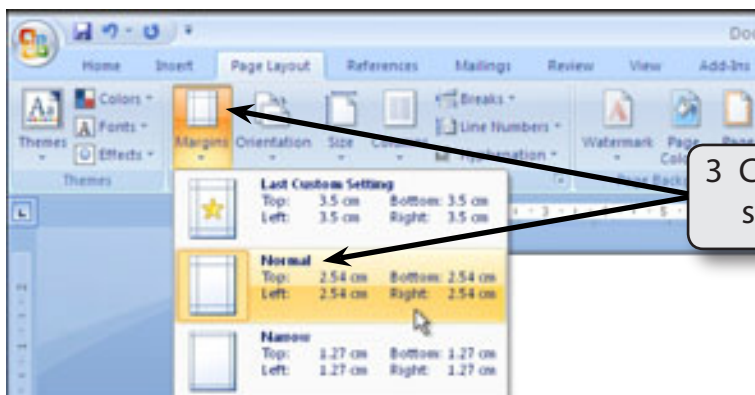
Doc

Home Insert Page Layout References Mailings Review View Add-Ins

Themes Colors Fonts Effects

Themes

Margins Orientation Size Columns

Breaks Line Numbers Hyphenation

Watermark Page Color Page

Page Background

Last Custom Setting
Top: 3.5 cm Bottom: 3.5 cm
Left: 3.5 cm Right: 3.5 cm

Normal
Top: 2.54 cm Bottom: 2.54 cm
Left: 2.54 cm Right: 2.54 cm

Narrow
Top: 1.27 cm Bottom: 1.27 cm
Left: 1.27 cm Right: 1.27 cm

3 C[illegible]
s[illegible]